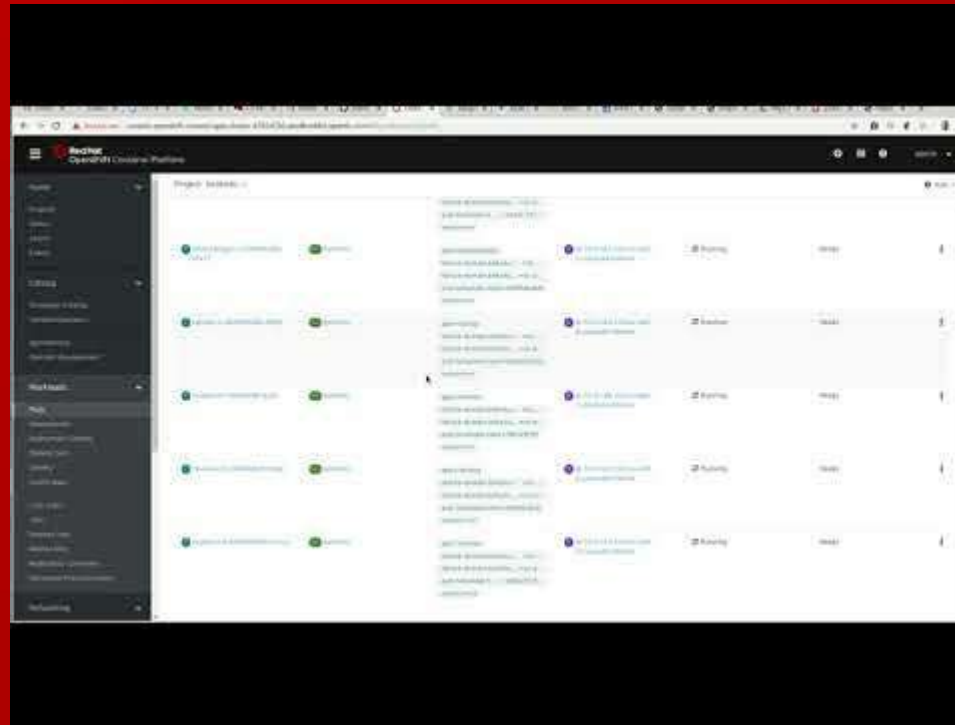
Red Hat
OpenShift Container Platform

Home

Catalog

Workloads
Pods

Networking

Project: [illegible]

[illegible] Running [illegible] Running Ready
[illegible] Running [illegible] Running Ready
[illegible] Running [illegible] Running Ready
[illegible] Running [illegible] Running Ready
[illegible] Running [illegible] Running Ready